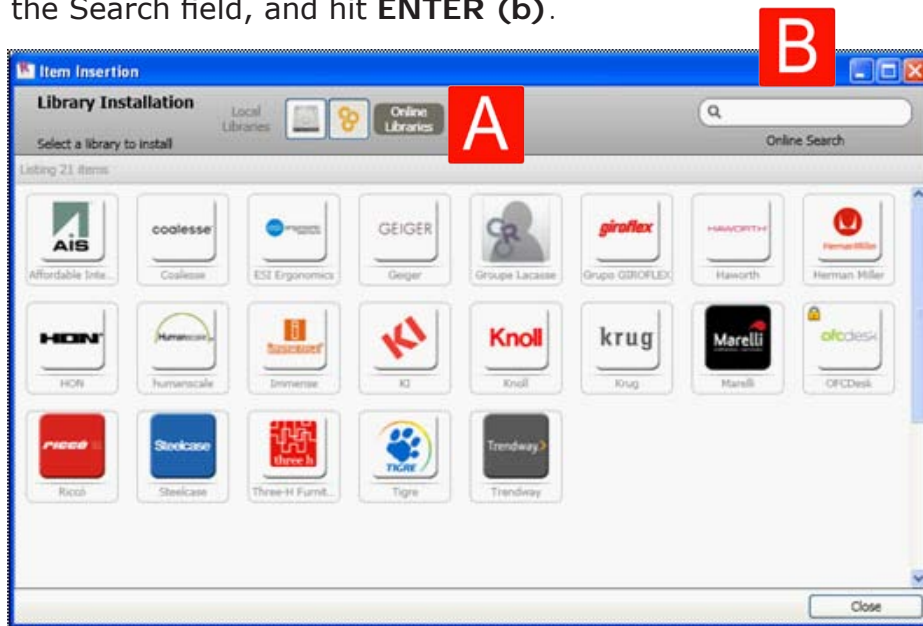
the Search field, and hit **ENTER (b)**.

B

Item Insertion

Library Installation

Select a library to install

Local Libraries

Online Libraries

A

Online Search

Listing 21 items

AIS
Affordable Inte...

coalesse
Coalesse

ESI Ergonomics

GEIGER
Geiger

Groupe Lacasse

giroflex
Grupo GIROFLEX

HAWORTH
Haworth

HermanMiller
Herman Miller

HON
HON

Humanscale
humanscale

Immerse

KI
KI

Knoll
Knoll

krug
Krug

Marelli
Marelli

ofcdesk
OFCDesk

Ricco
Ricco

Steelcase
Steelcase

three h
Three-H Furnit...

TIGRE
Tigre

Trendway
Trendway

Close